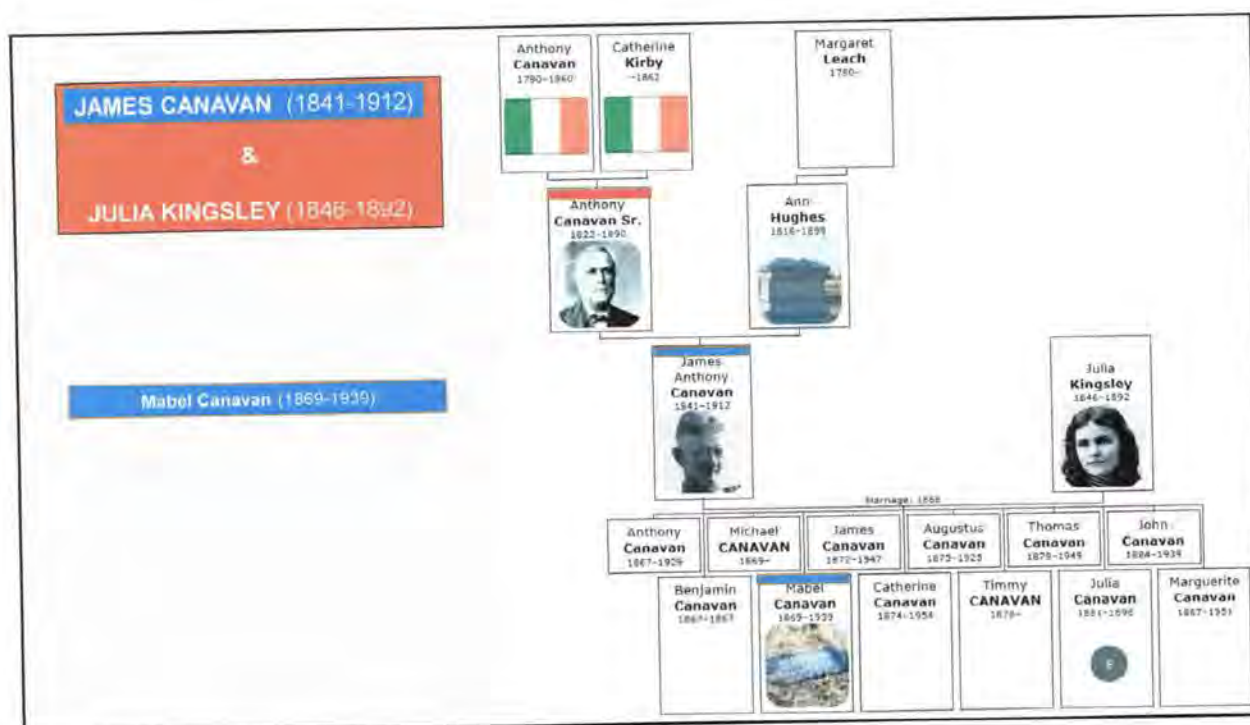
JAMES CANAVAN (1841-1912)

&

JULIA KINGSLEY (1846-1892)

Mabel Canavan (1869-1939)

Anthony Canavan 1790-1860

Catherine Kirby -1862

Margaret Leach 1780-

Anthony Canavan Sr. 1822-1890

Ann Hughes 1816-1899

James Anthony Canavan 1841-1912

Julia Kingsley 1846-1892

Marriage: 1866

Anthony Canavan 1867-1929

Michael CANAVAN 1869-

James Canavan 1872-1947

Augustus Canavan 1875-1925

Thomas Canavan 1878-1949

John Canavan 1884-1939

Benjamin Canavan 1867-1867

Mabel Canavan 1869-1939

Catherine Canavan 1874-1954

Timmy CANAVAN 1878-

Julia Canavan 1881-1896

Marguerite Canavan 1887-1951

F